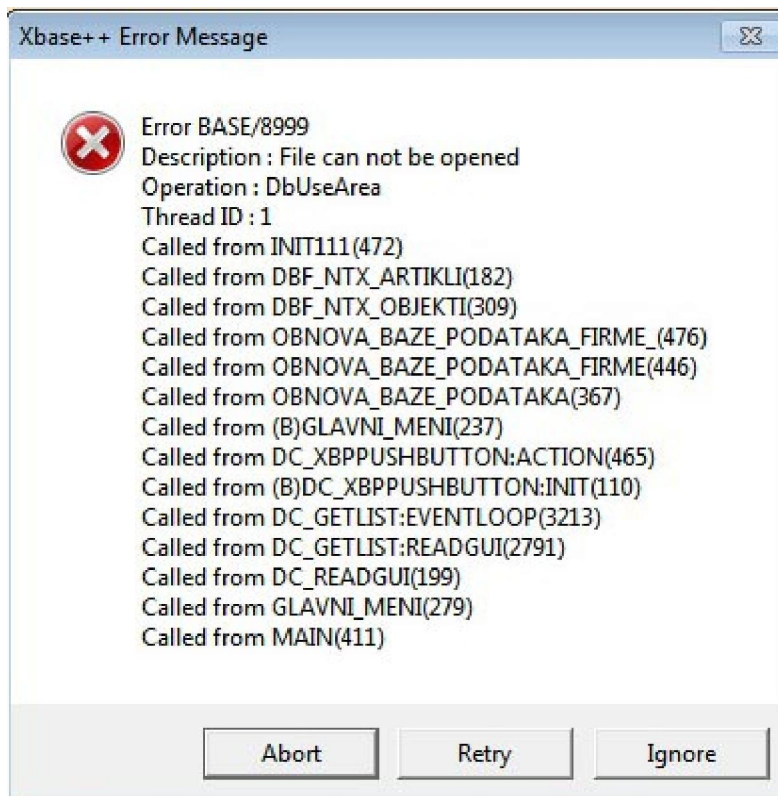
Xbase++ Error Message

Error BASE/8999
Description : File can not be opened
Operation : DbUseArea
Thread ID : 1
Called from INIT111(472)
Called from DBF_NTX_ARTIKLI(182)
Called from DBF_NTX_OBJEKTI(309)
Called from OBNOVA_BAZE_PODATAKA_FIRME_(476)
Called from OBNOVA_BAZE_PODATAKA_FIRME(446)
Called from OBNOVA_BAZE_PODATAKA(367)
Called from (B)GLAVNI_MENI(237)
Called from DC_XBPPUSHBUTTON:ACTION(465)
Called from (B)DC_XBPPUSHBUTTON:INIT(110)
Called from DC_GETLIST:EVENTLOOP(3213)
Called from DC_GETLIST:READGUI(2791)
Called from DC_READGUI(199)
Called from GLAVNI_MENI(279)
Called from MAIN(411)

Abort
Retry
Ignore